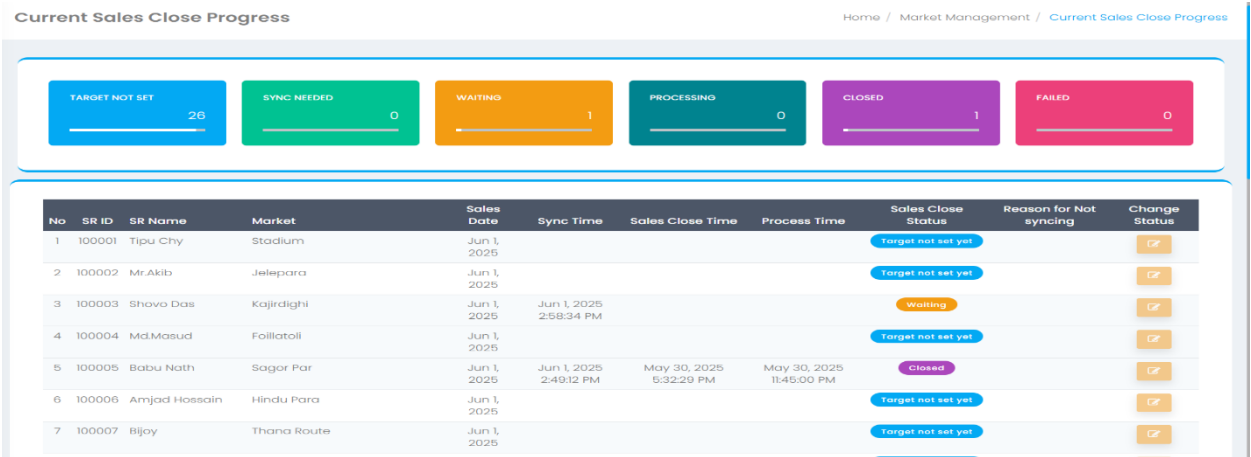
Current Sales Close Progress

Home / Market Management / Current Sales Close Progress

TARGET NOT SET 26

SYNC NEEDED 0

WAITING 1

PROCESSING 0

CLOSED 1

FAILED 0

| No | SR ID | SR Name | Market | Sales Date | Sync Time | Sales Close Time | Process Time | Sales Close Status | Reason for Not syncing | Change Status |
|---|---|---|---|---|---|---|---|---|---|---|
| 1 | 100001 | Tipu Chy | Stadium | Jun 1, 2025 | | | | Target not set yet | | |
| 2 | 100002 | Mr.Akib | Jelepara | Jun 1, 2025 | | | | Target not set yet | | |
| 3 | 100003 | Shovo Das | Kajirdighi | Jun 1, 2025 | Jun 1, 2025 2:58:34 PM | | | Waiting | | |
| 4 | 100004 | Md.Masud | Foillatoli | Jun 1, 2025 | | | | Target not set yet | | |
| 5 | 100005 | Babu Nath | Sagor Par | Jun 1, 2025 | Jun 1, 2025 2:49:12 PM | May 30, 2025 5:32:29 PM | May 30, 2025 11:45:00 PM | Closed | | |
| 6 | 100006 | Amjad Hossain | Hindu Para | Jun 1, 2025 | | | | Target not set yet | | |
| 7 | 100007 | Bijoy | Thana Route | Jun 1, 2025 | | | | Target not set yet | | |